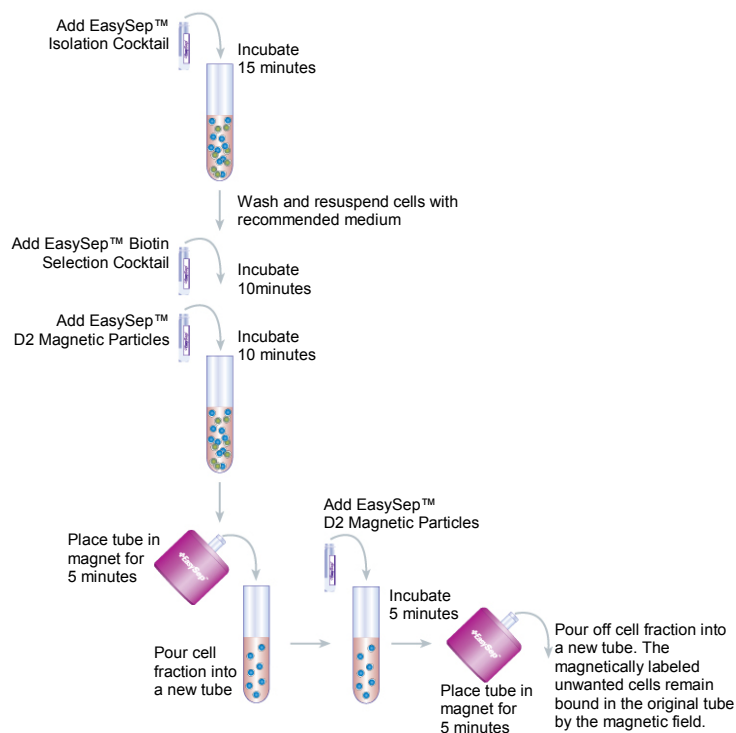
Add EasySep™ Isolation Cocktail

Incubate 15 minutes

Wash and resuspend cells with recommended medium

Add EasySep™ Biotin Selection Cocktail

Incubate 10minutes

Add EasySep™ D2 Magnetic Particles

Incubate 10 minutes

Place tube in magnet for 5 minutes

EasySep

Pour cell fraction into a new tube

Add EasySep™ D2 Magnetic Particles

Incubate 5 minutes

EasySep

Place tube in magnet for 5 minutes

Pour off cell fraction into a new tube. The magnetically labeled unwanted cells remain bound in the original tube by the magnetic field.